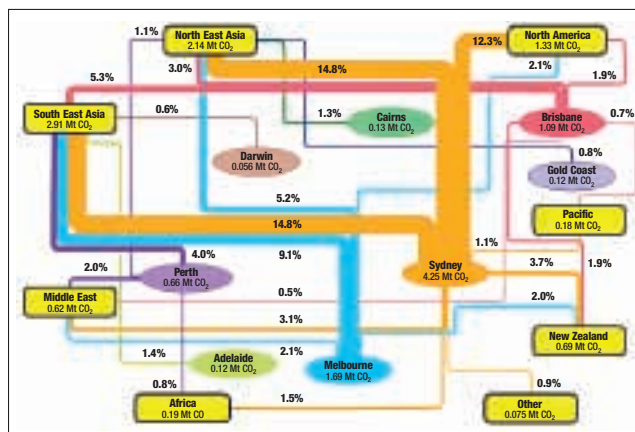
1.1%
North East Asia
2.14 Mt $CO_2$
12.3%
North America
1.33 Mt $CO_2$
5.3%
3.0%
14.8%
2.1%
1.9%
South East Asia
2.91 Mt $CO_2$
0.6%
1.3%
Cairns
0.13 Mt $CO_2$
Brisbane
1.09 Mt $CO_2$
0.7%
Darwin
0.056 Mt $CO_2$
0.8%
Gold Coast
0.12 Mt $CO_2$
5.2%
Pacific
0.18 Mt $CO_2$
14.8%
1.1%
4.0%
9.1%
Sydney
4.25 Mt $CO_2$
3.7%
1.9%
2.0%
Perth
0.66 Mt $CO_2$
Middle East
0.62 Mt $CO_2$
0.5%
2.0%
3.1%
New Zealand
0.69 Mt $CO_2$
1.4%
Adelaide
0.12 Mt $CO_2$
2.1%
Melbourne
1.69 Mt $CO_2$
0.8%
0.9%
Africa
0.19 Mt CO
1.5%
Other
0.075 Mt $CO_2$